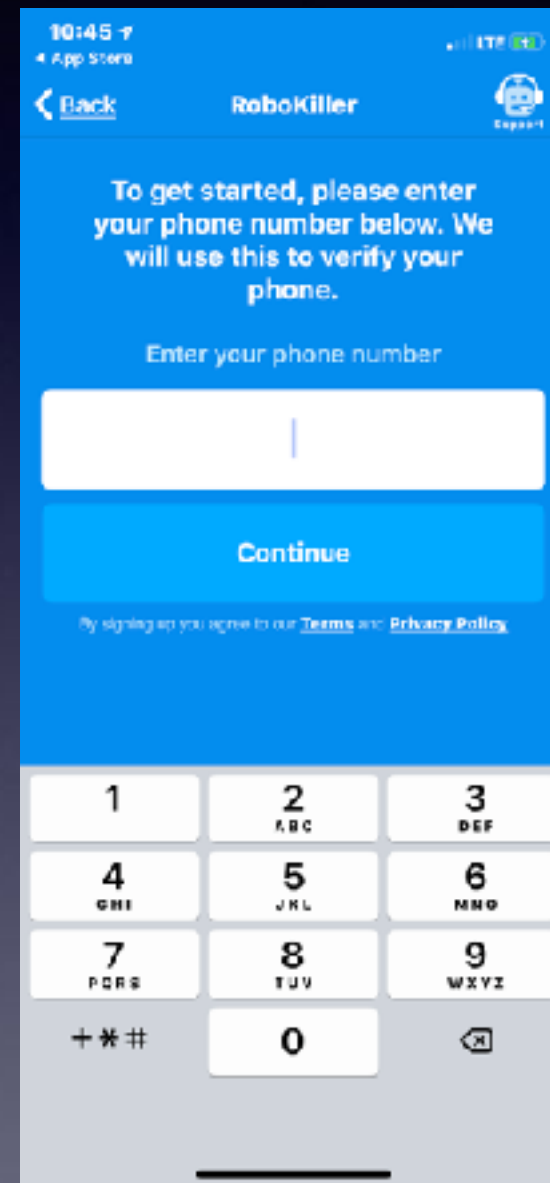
10:45
◀ App Store
LTE

< Back
RoboKiller
Support

To get started, please enter your phone number below. We will use this to verify your phone.

Enter your phone number

Continue

By signing up you agree to our Terms and Privacy Policy

1
2
ABC
3
DEF
4
GHI
5
JKL
6
MNO
7
PQRS
8
TUV
9
WXYZ
+*#
0